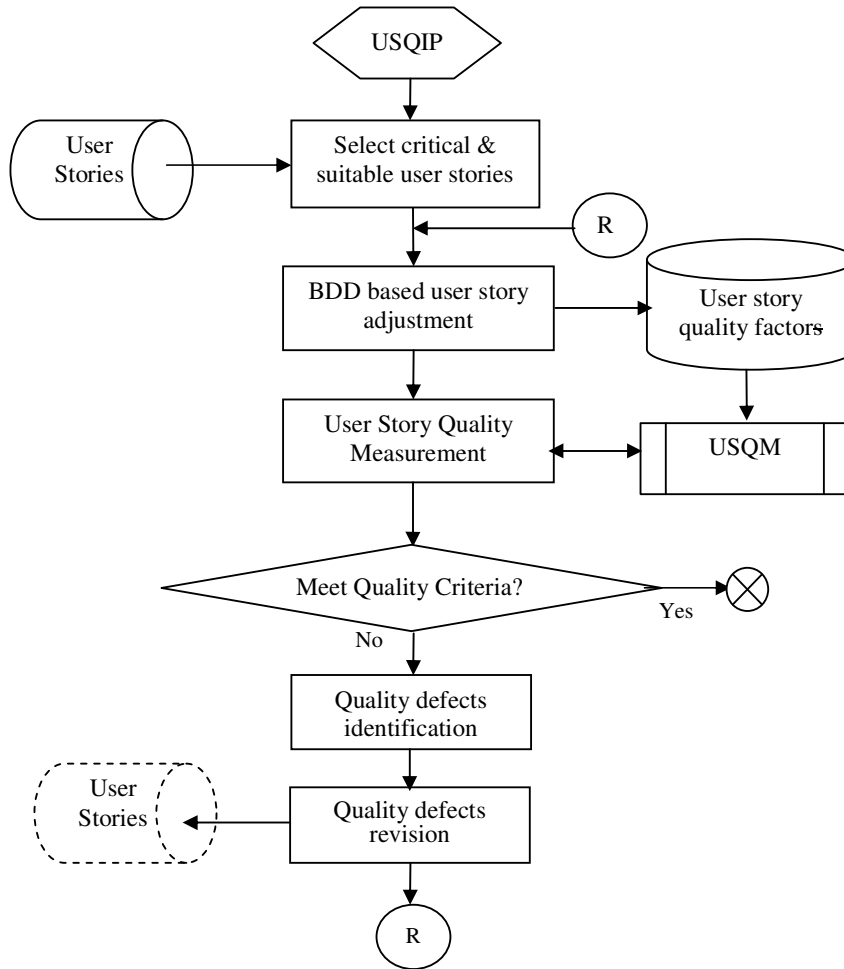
USQIP

User Stories

Select critical & suitable user stories

R

BDD based user story adjustment

User story quality factors

User Story Quality Measurement

USQM

Meet Quality Criteria?

Yes

No

Quality defects identification

User Stories

Quality defects revision

R